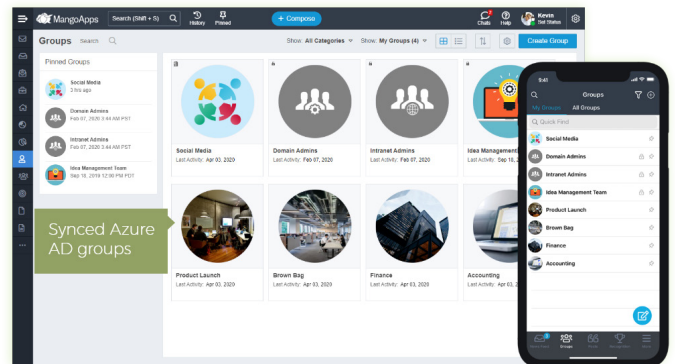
MangoApps Search (Shift + S) History Pinned + Compose Chats Help Kevin Set Status

Groups Search Show: All Categories Show: My Groups (4) Create Group

Pinned Groups

Social Media
2 hrs ago

Domain Admins
Feb 07, 2020 3:44 AM PST

Intranet Admins
Feb 07, 2020 3:44 AM PST

Idea Management Team
Sep 16, 2019 12:50 PM PST

Social Media
Last Activity: Apr 03, 2020

Domain Admins
Last Activity: Feb 07, 2020

Intranet Admins
Last Activity: Feb 07, 2020

Idea Management Te
Last Activity: Apr 03

Synced Azure AD groups

Product Launch
Last Activity: Apr 03, 2020

Brown Bag
Last Activity: Apr 03, 2020

Finance
Last Activity: Apr 03, 2020

Accounting
Last Activity: Apr 03, 2020

9:41
Groups
My Groups All Groups
Quick Find
Social Media
Domain Admins
Intranet Admins
Idea Management Team
Product Launch
Brown Bag
Finance
Accounting
Groups